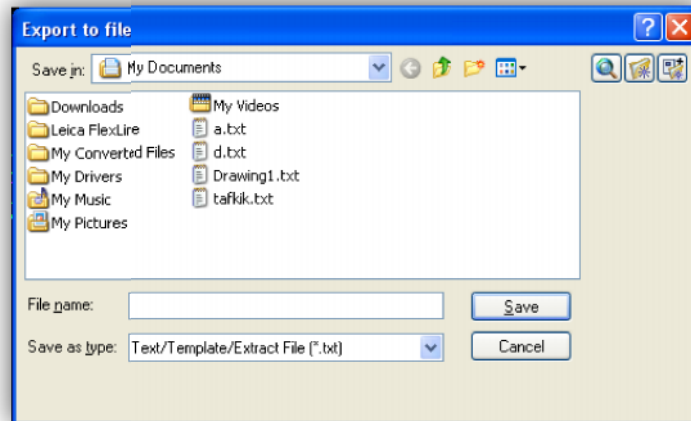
Export to file

?

Save in: My Documents

Downloads
Leica FlexLire
My Converted Files
My Drivers
My Music
My Pictures

My Videos
a.txt
d.txt
Drawing1.txt
tafkik.txt

File name:

Save

Save as type: Text/Template/Extract File (*.txt)

Cancel